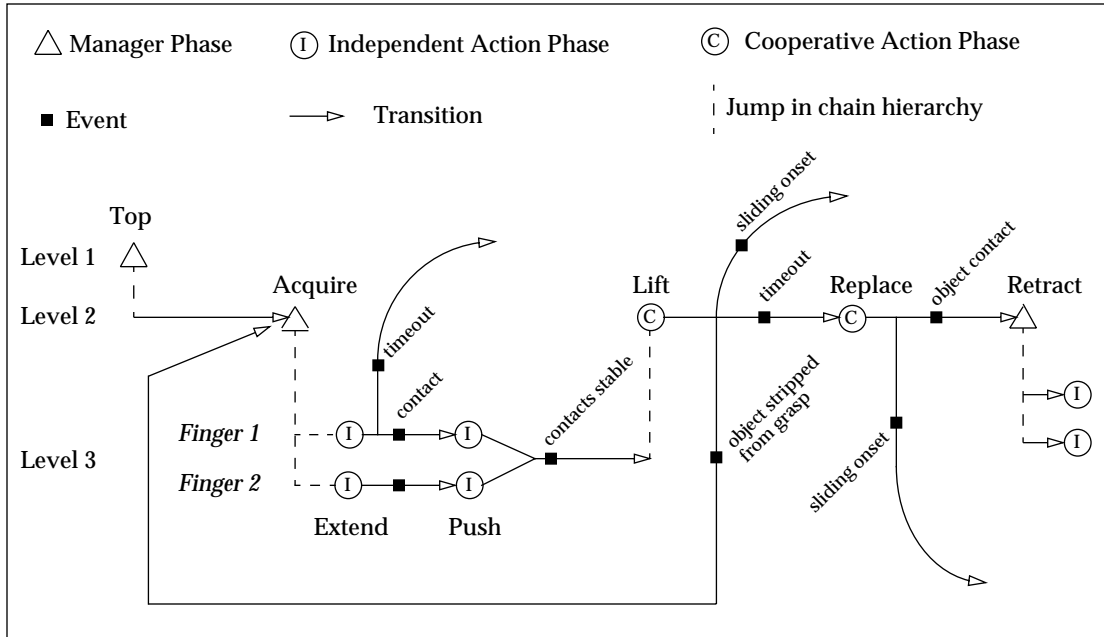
△ Manager Phase Ⓘ Independent Action Phase Ⓒ Cooperative Action Phase

■ Event → Transition ¦ Jump in chain hierarchy

Top

Level 1

Level 2

Level 3

Acquire

timeout

contact

Finger 1

Finger 2

Extend

Push

contacts stable

Lift

sliding onset

timeout

object stripped from grasp

Replace

object contact

sliding onset

Retract